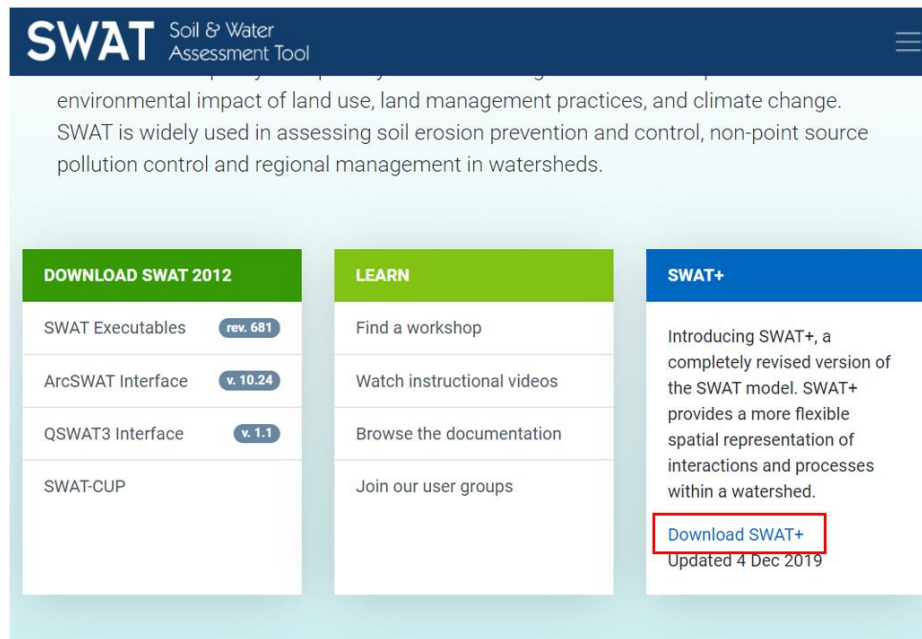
SWAT Soil & Water Assessment Tool

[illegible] environmental impact of land use, land management practices, and climate change. SWAT is widely used in assessing soil erosion prevention and control, non-point source pollution control and regional management in watersheds.

DOWNLOAD SWAT 2012

SWAT Executables rev. 681

ArcSWAT Interface v. 10.24

QSWAT3 Interface v. 1.1

SWAT-CUP

LEARN

Find a workshop

Watch instructional videos

Browse the documentation

Join our user groups

SWAT+

Introducing SWAT+, a completely revised version of the SWAT model. SWAT+ provides a more flexible spatial representation of interactions and processes within a watershed.

Download SWAT+

Updated 4 Dec 2019